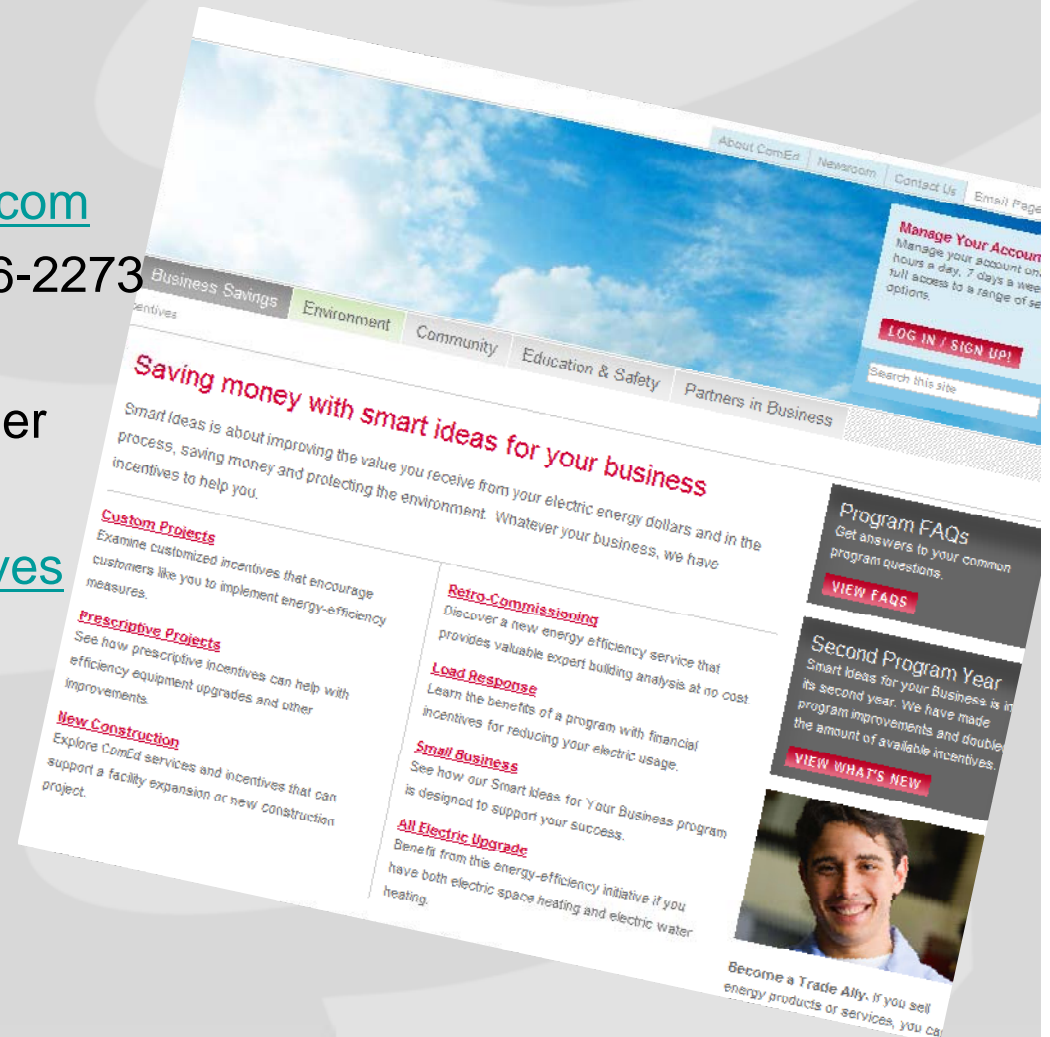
com
6-2273
er
ves

About ComEd | Newsroom | Contact Us | Email Page

Manage Your Accoun
Manage your account on
hours a day, 7 days a wee
full access to a range of se
options.
LOG IN / SIGN UP!
Search this site

Business Savings | Environment | Community | Education & Safety | Partners in Business
entives

Saving money with smart ideas for your business

Smart Ideas is about improving the value you receive from your electric energy dollars and in the process, saving money and protecting the environment. Whatever your business, we have incentives to help you.

Custom Projects
Examine customized incentives that encourage customers like you to implement energy-efficiency measures.

Prescriptive Projects
See how prescriptive incentives can help with efficiency equipment upgrades and other improvements.

New Construction
Explore ComEd services and incentives that can support a facility expansion or new construction project.

Retro-Commissioning
Discover a new energy efficiency service that provides valuable expert building analysis at no cost.

Load Response
Learn the benefits of a program with financial incentives for reducing your electric usage.

Small Business
See how our Smart Ideas for Your Business program is designed to support your success.

All Electric Upgrade
Benefit from this energy-efficiency initiative if you have both electric space heating and electric water heating.

Program FAQs
Get answers to your common program questions.
VIEW FAQS

Second Program Year
Smart Ideas for Your Business is in its second year. We have made program improvements and doubled the amount of available incentives.
VIEW WHAT'S NEW

Become a Trade Ally. If you sell energy products or services, you ca